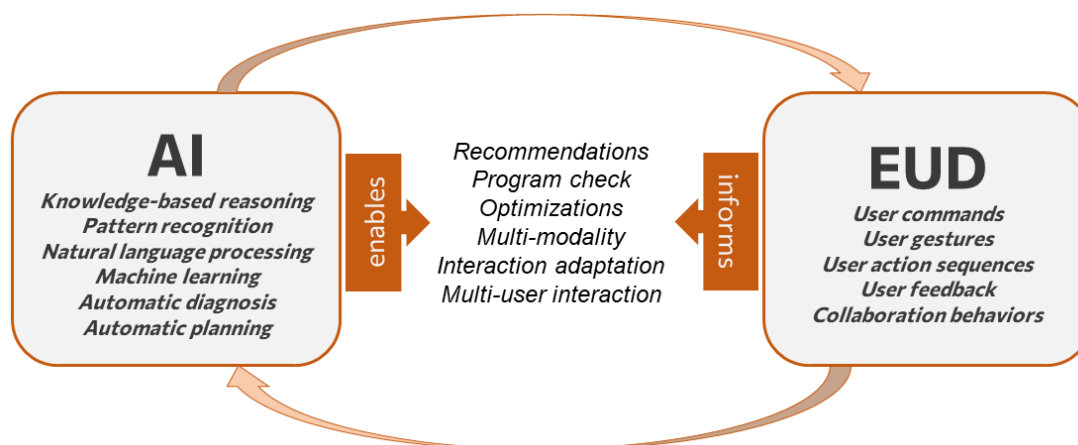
AI
Knowledge-based reasoning
Pattern recognition
Natural language processing
Machine learning
Automatic diagnosis
Automatic planning

enables

Recommendations
Program check
Optimizations
Multi-modality
Interaction adaptation
Multi-user interaction

informs

EUD
User commands
User gestures
User action sequences
User feedback
Collaboration behaviors